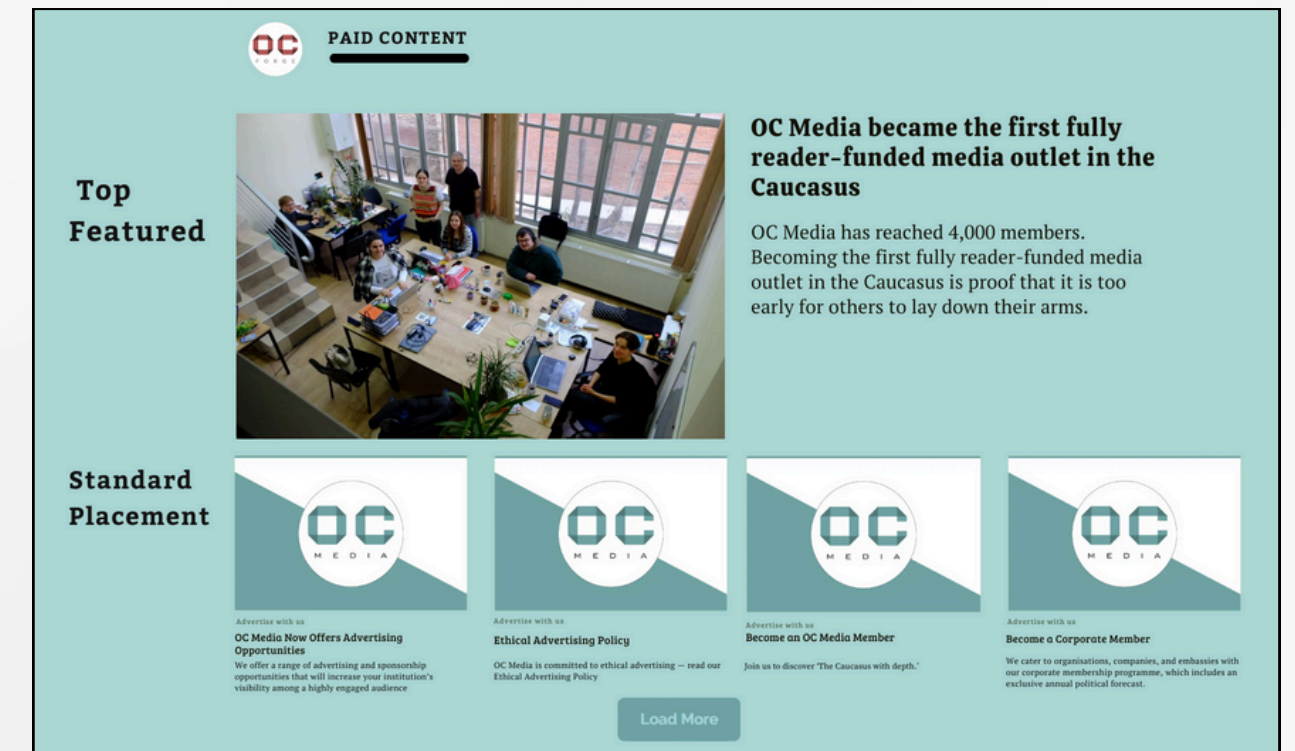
OC FORGE

PAID CONTENT

Top Featured

OC Media became the first fully reader-funded media outlet in the Caucasus

OC Media has reached 4,000 members. Becoming the first fully reader-funded media outlet in the Caucasus is proof that it is too early for others to lay down their arms.

Standard Placement

OC MEDIA

Advertise with us

OC Media Now Offers Advertising Opportunities

We offer a range of advertising and sponsorship opportunities that will increase your institution's visibility among a highly engaged audience

OC MEDIA

Advertise with us

Ethical Advertising Policy

OC Media is committed to ethical advertising — read our Ethical Advertising Policy

OC MEDIA

Advertise with us

Become an OC Media Member

Join us to discover 'The Caucasus with depth.'

OC MEDIA

Advertise with us

Become a Corporate Member

We cater to organisations, companies, and embassies with our corporate membership programme, which includes an exclusive annual political forecast.

Load More